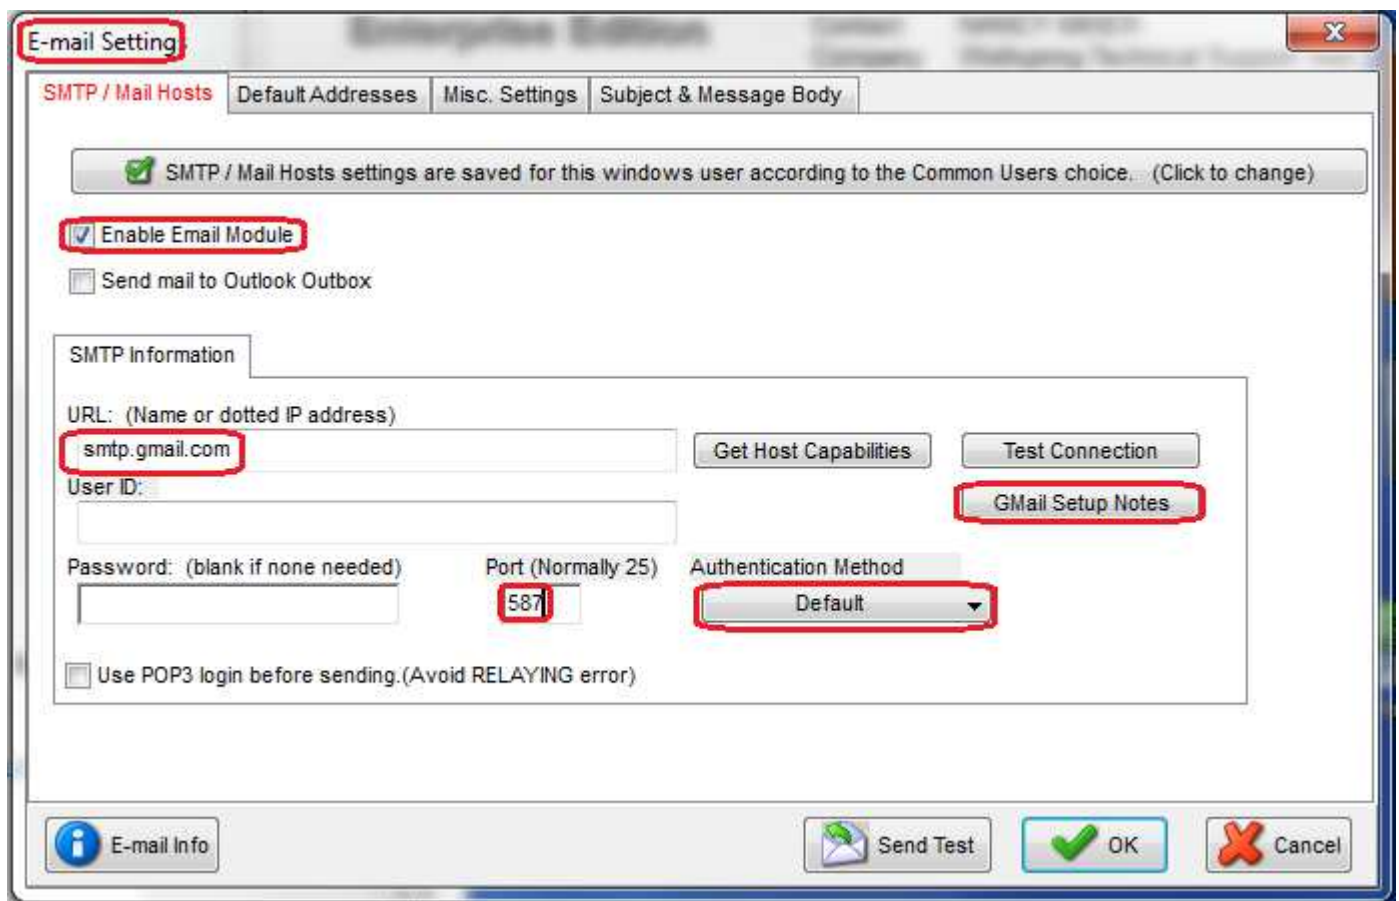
E-mail Setting

SMTP / Mail Hosts | Default Addresses | Misc. Settings | Subject & Message Body

SMTP / Mail Hosts settings are saved for this windows user according to the Common Users choice. (Click to change)

Enable Email Module

Send mail to Outlook Outbox

SMTP Information

URL: (Name or dotted IP address)

smtp.gmail.com

Get Host Capabilities

Test Connection

User ID:

GMail Setup Notes

Password: (blank if none needed)

Port (Normally 25)

587

Authentication Method

Default

Use POP3 login before sending.(Avoid RELAYING error)

E-mail Info

Send Test

OK

Cancel